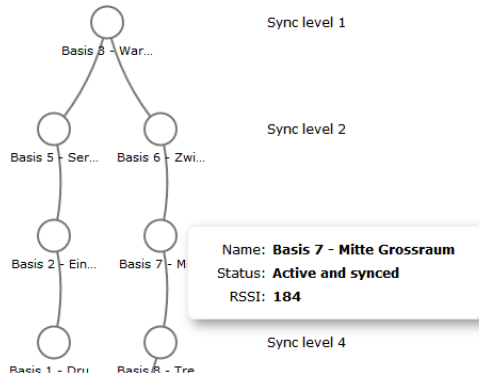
Sync level 1

Basis 3 - War...

Sync level 2

Basis 5 - Ser...

Basis 6 - Zwi...

Basis 2 - Ein...

Basis 7 - M

Name: Basis 7 - Mitte Grossraum
Status: Active and synced
RSSI: 184

Sync level 4

Basis 1 - Dru

Basis 8 - Tre